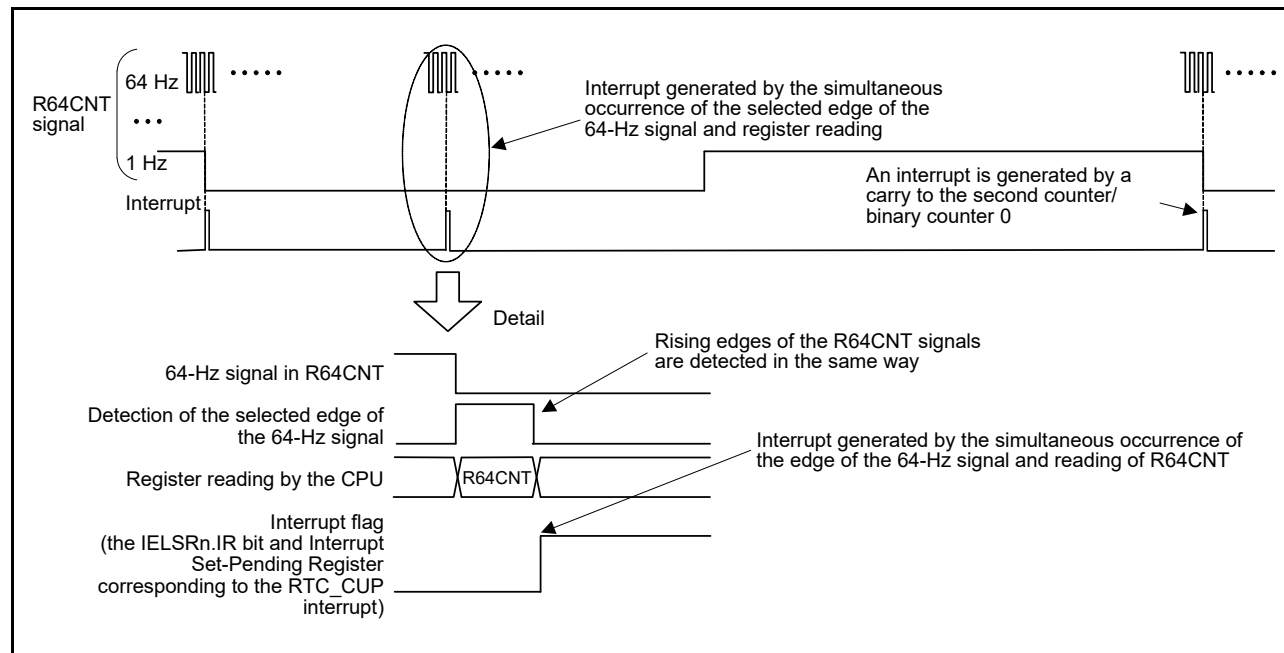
64 Hz

R64CNT signal

1 Hz

Interrupt generated by the simultaneous occurrence of the selected edge of the 64-Hz signal and register reading

An interrupt is generated by a carry to the second counter/ binary counter 0

Interrupt

Detail

Rising edges of the R64CNT signals are detected in the same way

64-Hz signal in R64CNT

Detection of the selected edge of the 64-Hz signal

Interrupt generated by the simultaneous occurrence of the edge of the 64-Hz signal and reading of R64CNT

Register reading by the CPU

R64CNT

Interrupt flag (the IELSRn.IR bit and Interrupt Set-Pending Register corresponding to the RTC_CUP interrupt)